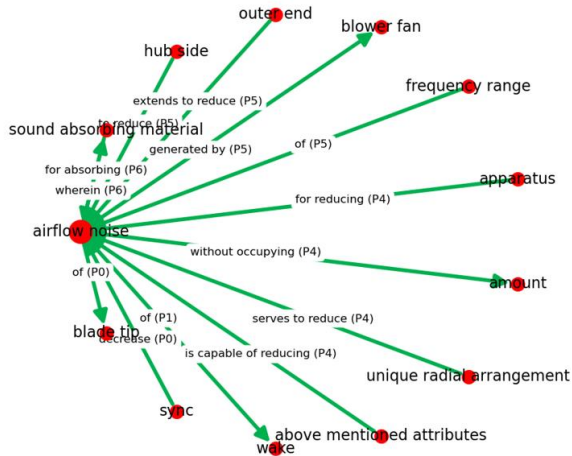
outer end
blower fan
hub side
frequency range
extends to reduce (P5)
to reduce (P5)
sound absorbing material
generated by (P5)
of (P5)
for absorbing (P6)
apparatus
wherein (P6)
for reducing (P4)
airflow noise
without occupying (P4)
amount
of (P0)
serves to reduce (P4)
of (P1)
blade tip
decrease (P0)
is capable of reducing (P4)
unique radial arrangement
sync
above mentioned attributes
wake